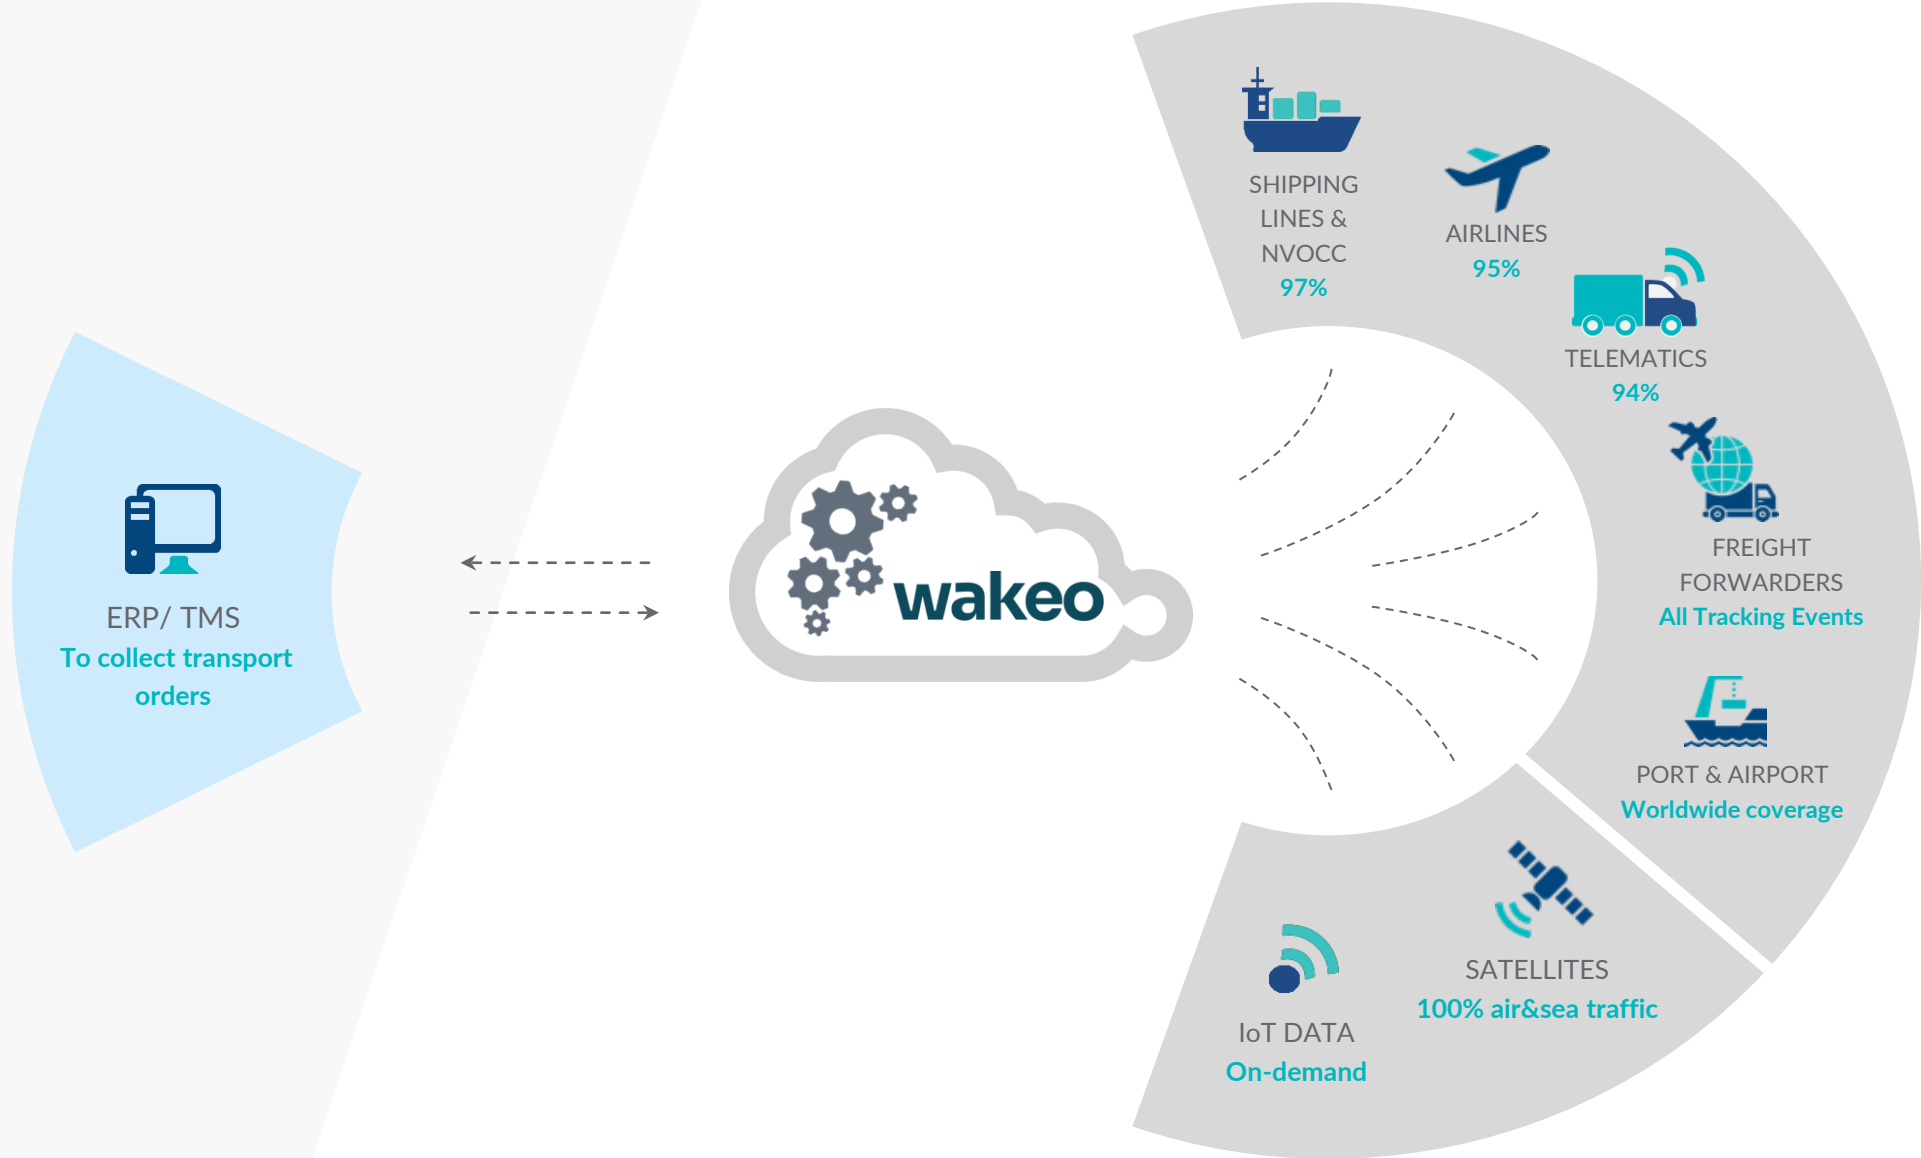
ERP/ TMS
To collect transport orders

wakeo

SHIPPING LINES & NVOCC
97%

AIRLINES
95%

TELEMATICS
94%

FREIGHT FORWARDERS
All Tracking Events

PORT & AIRPORT
Worldwide coverage

SATELLITES
100% air&sea traffic

IoT DATA
On-demand